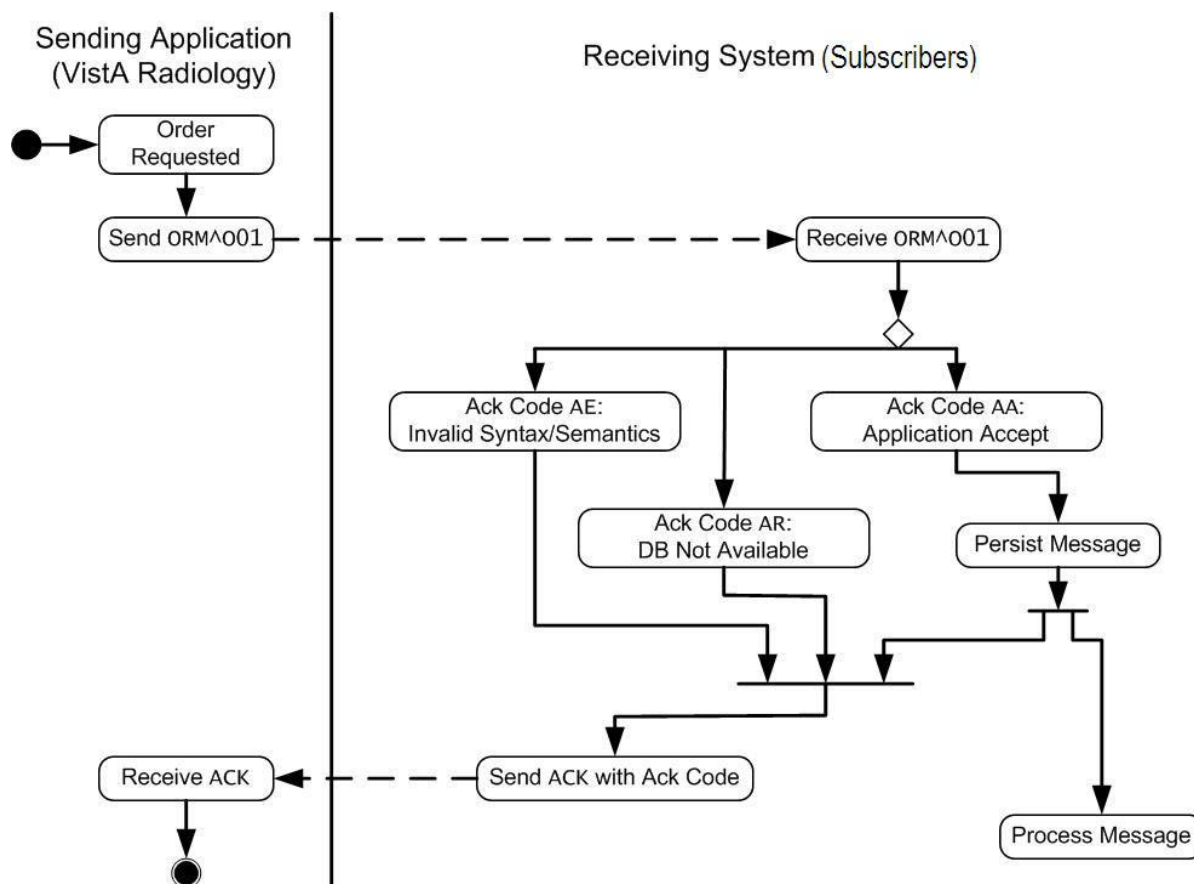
Sending Application (VistA Radiology)

Receiving System (Subscribers)

Order Requested

Send ORM^O01

Receive ORM^O01

Ack Code AE: Invalid Syntax/Semantics

Ack Code AA: Application Accept

Ack Code AR: DB Not Available

Persist Message

Receive ACK

Send ACK with Ack Code

Process Message